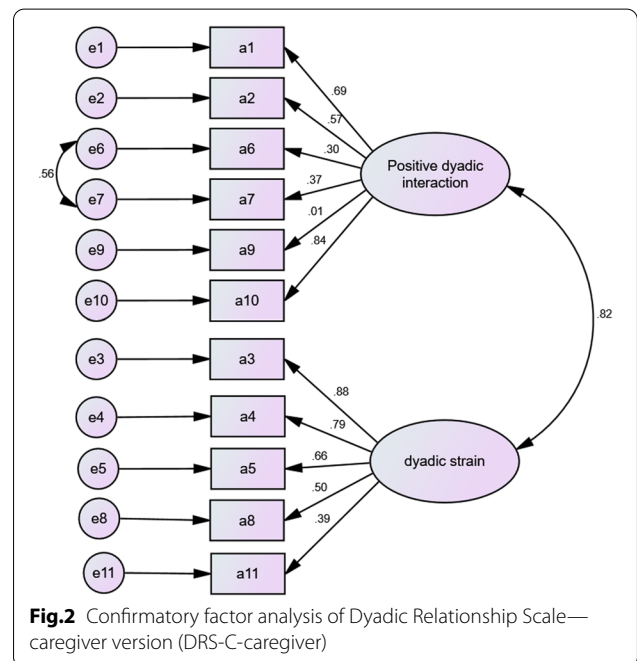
e1
a1
e2
a2
e6
a6
.56
e7
a7
e9
a9
e10
a10
.69
.57
.30
.37
.01
.84
Positive dyadic interaction
.82
e3
a3
e4
a4
e5
a5
e8
a8
e11
a11
.88
.79
.66
.50
.39
dyadic strain

**Fig.2** Confirmatory factor analysis of Dyadic Relationship Scale—caregiver version (DRS-C-caregiver)